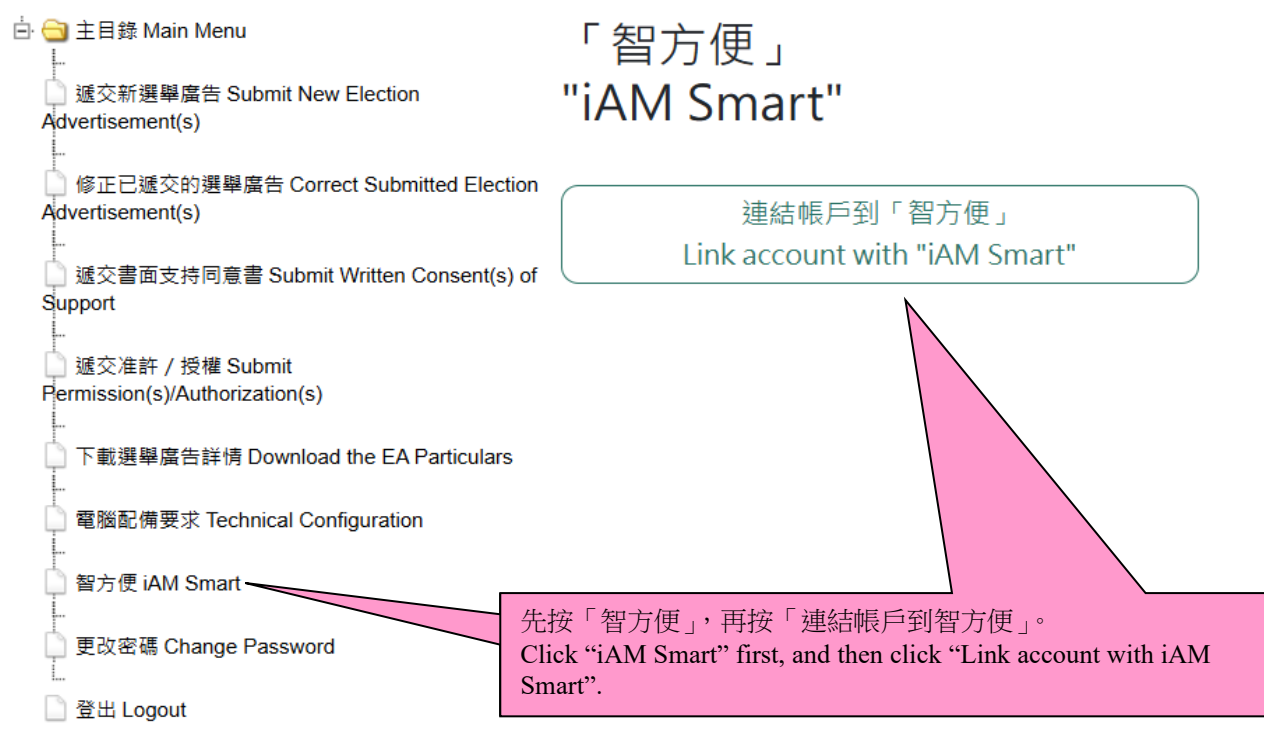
主目錄 Main Menu

遞交新選舉廣告 Submit New Election Advertisement(s)

修正已遞交的選舉廣告 Correct Submitted Election Advertisement(s)

遞交書面支持同意書 Submit Written Consent(s) of Support

遞交准許 / 授權 Submit Permission(s)/Authorization(s)

下載選舉廣告詳情 Download the EA Particulars

電腦配備要求 Technical Configuration

智方便 iAM Smart

更改密碼 Change Password

登出 Logout

「智方便」
"iAM Smart"

連結帳戶到「智方便」
Link account with "iAM Smart"

先按「智方便」，再按「連結帳戶到智方便」。
Click “iAM Smart” first, and then click “Link account with iAM Smart”.